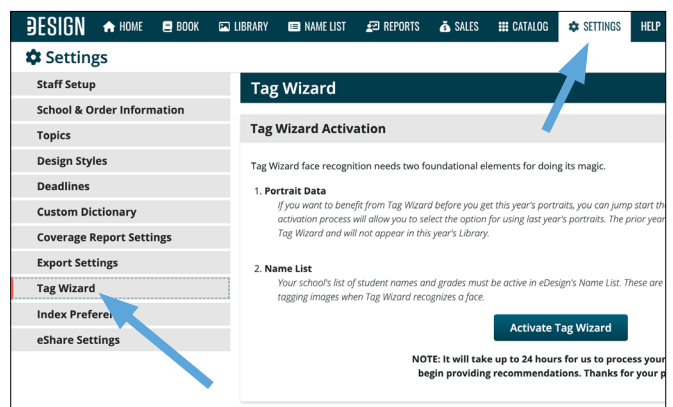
DESIGN HOME BOOK LIBRARY NAME LIST REPORTS SALES CATALOG SETTINGS HELP

Settings

Staff Setup
School & Order Information
Topics
Design Styles
Deadlines
Custom Dictionary
Coverage Report Settings
Export Settings
Tag Wizard
Index Prefere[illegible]
eShare Settings

Tag Wizard

Tag Wizard Activation

Tag Wizard face recognition needs two foundational elements for doing its magic.

1. Portrait Data
If you want to benefit from Tag Wizard before you get this year's portraits, you can jump start th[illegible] activation process will allow you to select the option for using last year's portraits. The prior year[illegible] Tag Wizard and will not appear in this year's Library.

2. Name List
Your school's list of student names and grades must be active in eDesign's Name List. These are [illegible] tagging images when Tag Wizard recognizes a face.

Activate Tag Wizard

NOTE: It will take up to 24 hours for us to process your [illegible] begin providing recommendations. Thanks for your p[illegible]